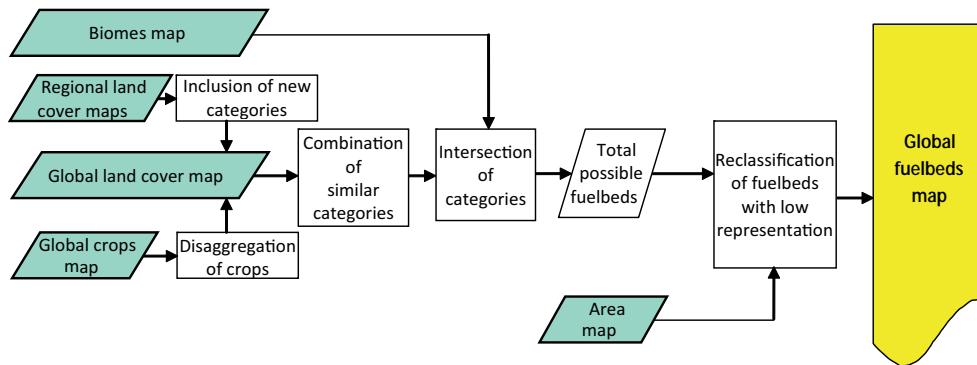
Biomes map

Regional land cover maps

Inclusion of new categories

Global land cover map

Global crops map

Disaggregation of crops

Combination of similar categories

Intersection of categories

Total possible fuelbeds

Reclassification of fuelbeds with low representation

Area map

Global fuelbeds map